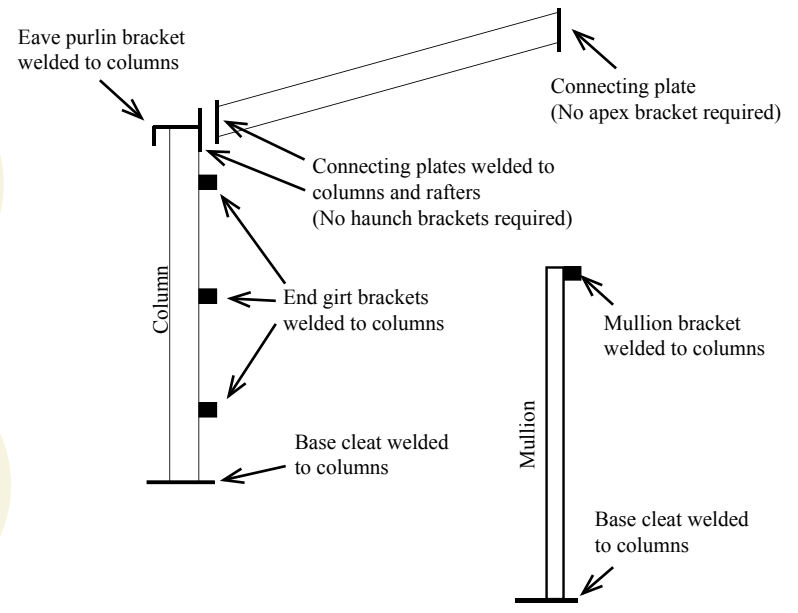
Eave purlin bracket welded to columns

Connecting plate (No apex bracket required)

Connecting plates welded to columns and rafters (No haunch brackets required)

Column

End girt brackets welded to columns

Mullion bracket welded to columns

Mullion

Base cleat welded to columns

Base cleat welded to columns